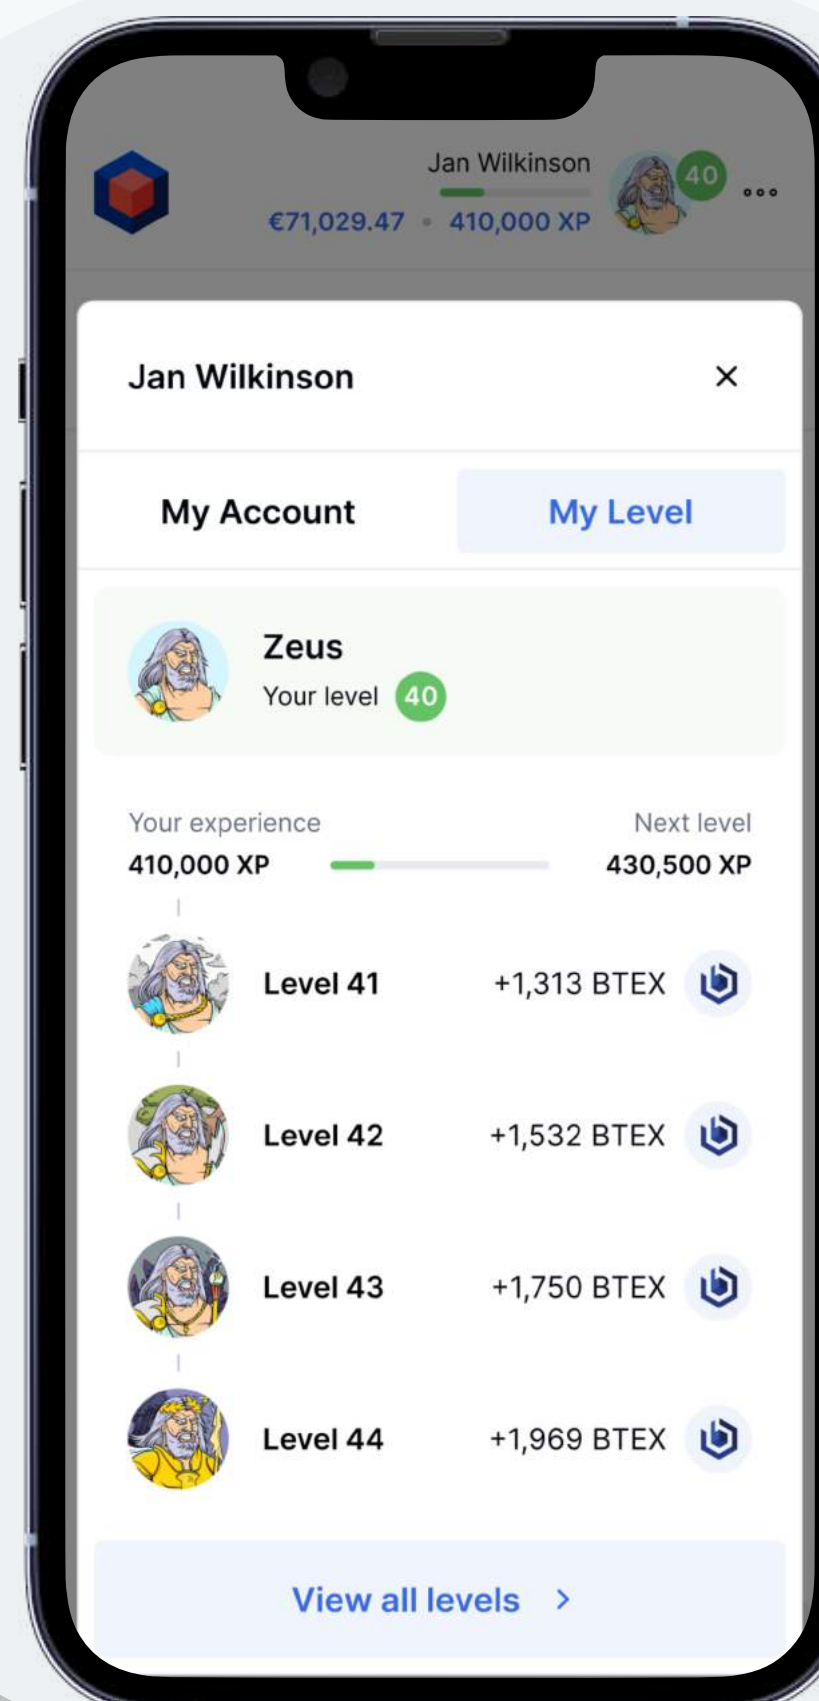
Jan Wilkinson
€71,029.47 • 410,000 XP
40
•••

Jan Wilkinson
×

My Account
My Level

Zeus
Your level 40

Your experience
410,000 XP
Next level
430,500 XP

Level 41 +1,313 BTEX
Level 42 +1,532 BTEX
Level 43 +1,750 BTEX
Level 44 +1,969 BTEX

View all levels >